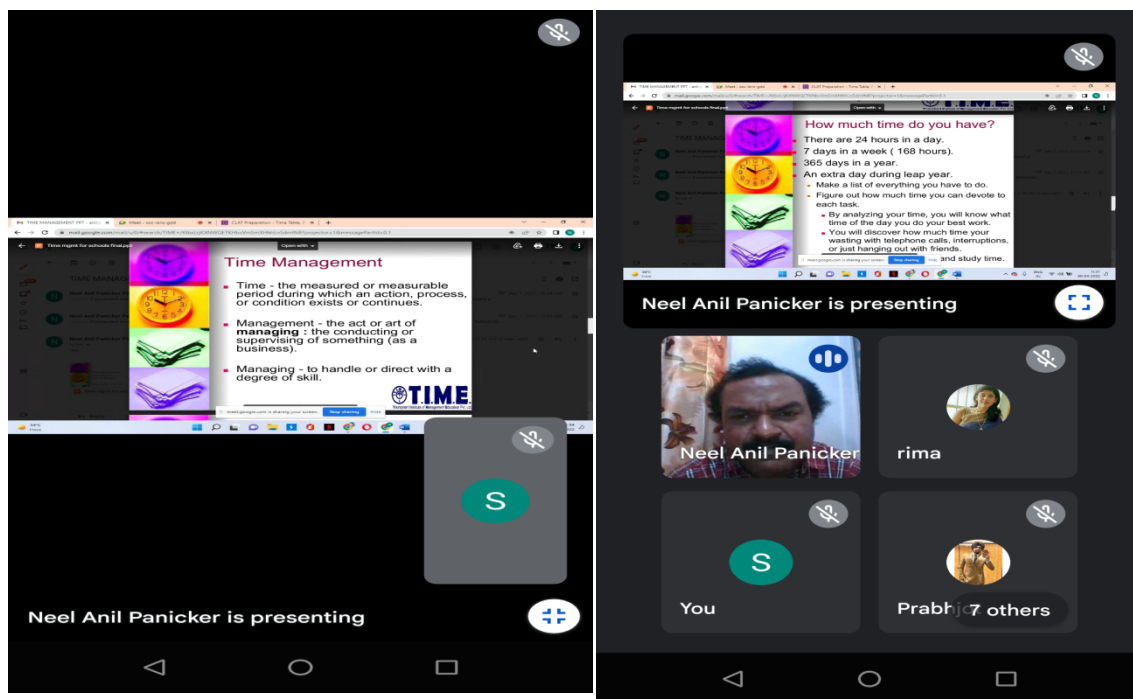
Time Management

Time - the measured or measurable period during which an action, process, or condition exists or continues.

Management - the act or art of **managing** : the conducting or supervising of something (as a business).

Managing - to handle or direct with a degree of skill.

T.I.M.E.

meet.google.com is sharing your screen. Stop sharing Hide

S

Neel Anil Panicker is presenting

How much time do you have?

There are 24 hours in a day.

7 days in a week ( 168 hours).

365 days in a year.

An extra day during leap year.

Make a list of everything you have to do.

Figure out how much time you can devote to each task.

By analyzing your time, you will know what time of the day you do your best work.

You will discover how much time your wasting with telephone calls, interruptions, or just hanging out with friends.

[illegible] and study time.

meet.google.com is sharing your screen. Stop sharing Hide

Neel Anil Panicker is presenting

Neel Anil Panicker

rima

S

You

Prabhj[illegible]

7 others